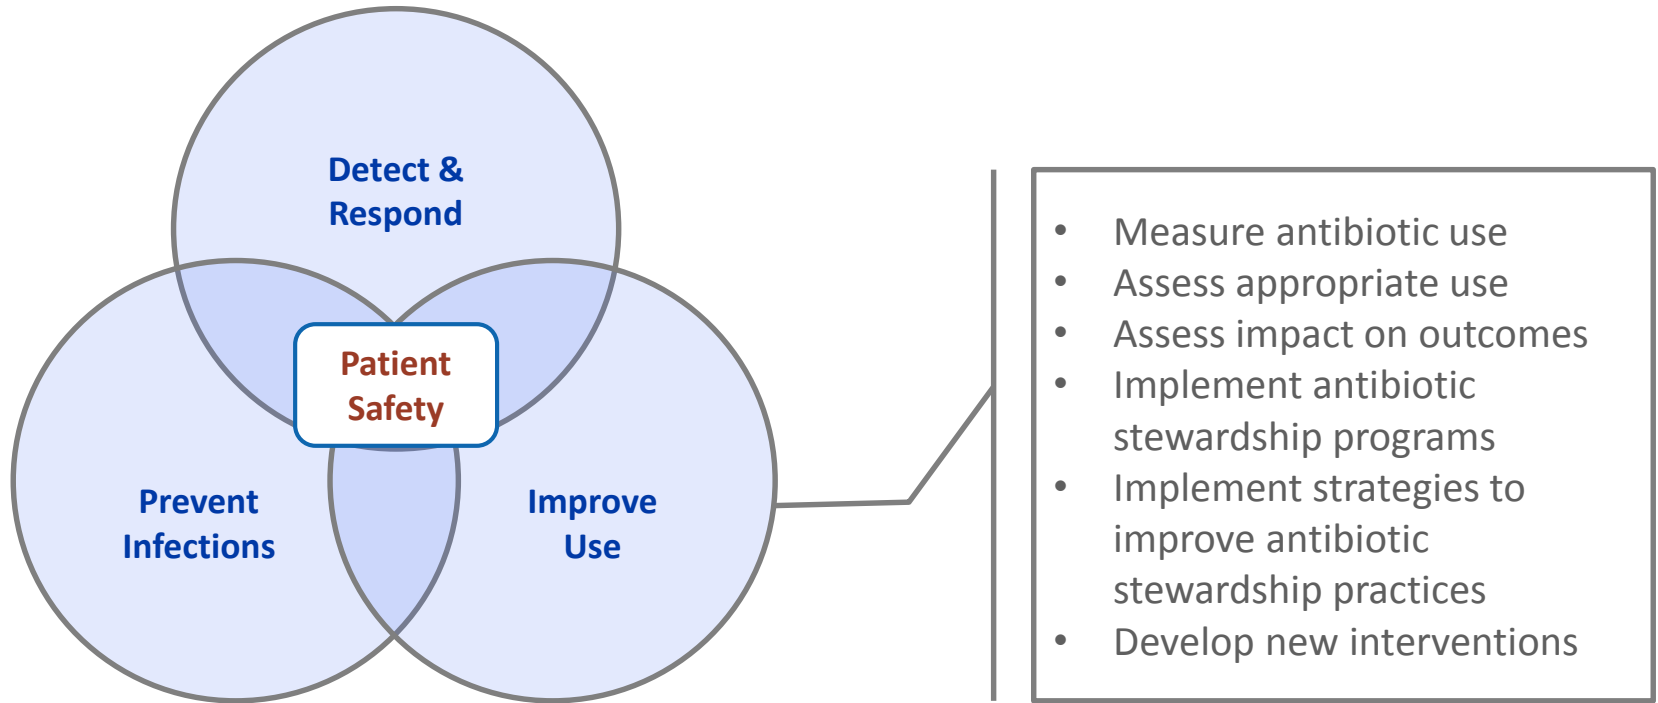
Detect & Respond

Patient Safety

Prevent Infections

Improve Use

- Measure antibiotic use
- Assess appropriate use
- Assess impact on outcomes
- Implement antibiotic stewardship programs
- Implement strategies to improve antibiotic stewardship practices
- Develop new interventions